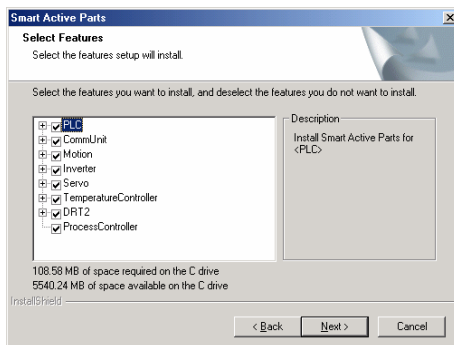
Smart Active Parts

Select Features

Select the features setup will install.

Select the features you want to install, and deselect the features you do not want to install.

PLC
CommUnit
Motion
Inverter
Servo
TemperatureController
DRT2
ProcessController

Description

Install Smart Active Parts for <PLC>

108.58 MB of space required on the C drive
5540.24 MB of space available on the C drive

InstallShield

< Back
Next >
Cancel